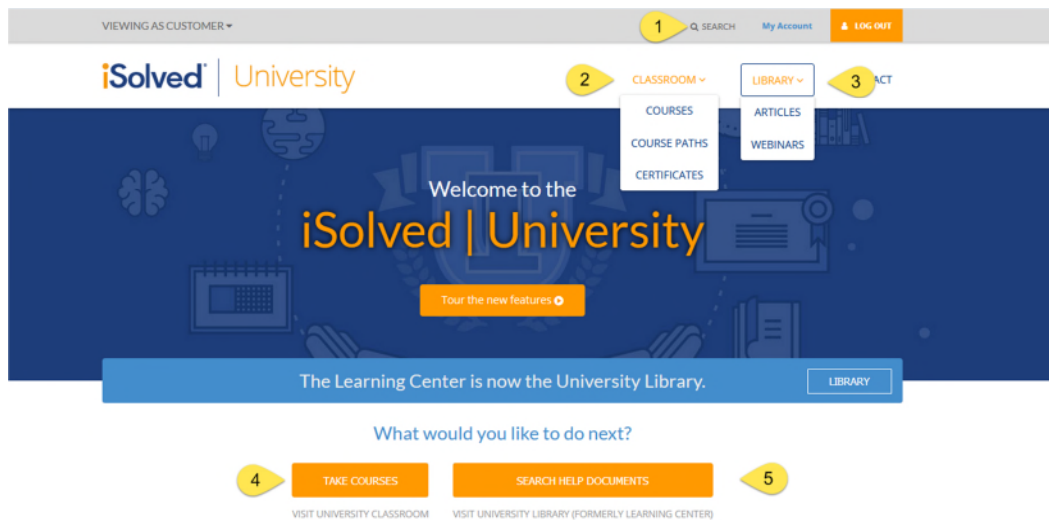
VIEWING AS CUSTOMER

1

SEARCH

My Account

LOG OUT

iSolved | University

2

CLASSROOM

LIBRARY

3

ACT

COURSES

COURSE PATHS

CERTIFICATES

ARTICLES

WEBINARS

Welcome to the

iSolved | University

Tour the new features

The Learning Center is now the University Library.

LIBRARY

What would you like to do next?

4

TAKE COURSES

SEARCH HELP DOCUMENTS

5

VISIT UNIVERSITY CLASSROOM

VISIT UNIVERSITY LIBRARY (FORMERLY LEARNING CENTER)